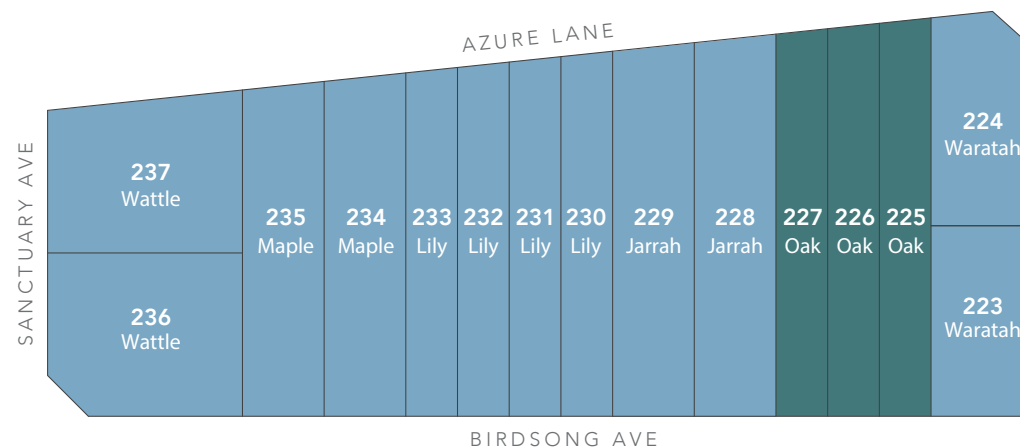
AZURE LANE

SANCTUARY AVE

237
Wattle

236
Wattle

235
Maple

234
Maple

233
Lily

232
Lily

231
Lily

230
Lily

229
Jarrah

228
Jarrah

227
Oak

226
Oak

225
Oak

224
Waratah

223
Waratah

BIRDSONG AVE